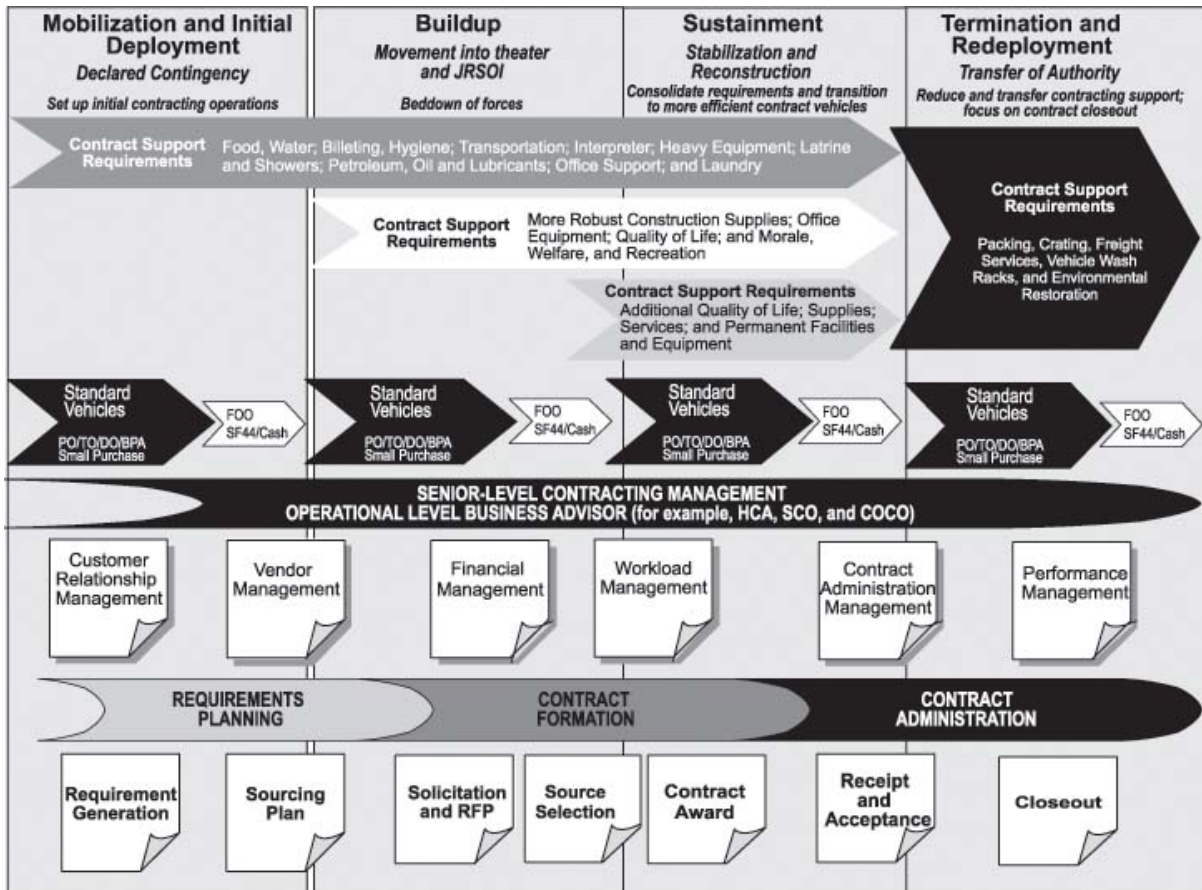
Mobilization and Initial Deployment
Declared Contingency
Set up initial contracting operations

Buildup
Movement into theater and JRSOI
Beddown of forces

Sustainment
Stabilization and Reconstruction
Consolidate requirements and transition to more efficient contract vehicles

Termination and Redeployment
Transfer of Authority
Reduce and transfer contracting support; focus on contract closeout

Contract Support Requirements Food, Water; Billeting, Hygiene; Transportation; Interpreter; Heavy Equipment; Latrine and Showers; Petroleum, Oil and Lubricants; Office Support; and Laundry

Contract Support Requirements More Robust Construction Supplies; Office Equipment; Quality of Life; and Morale, Welfare, and Recreation

Contract Support Requirements Additional Quality of Life; Supplies; Services; and Permanent Facilities and Equipment

Contract Support Requirements
Packing, Crating, Freight Services, Vehicle Wash Racks, and Environmental Restoration

Standard Vehicles PO/TO/DO/BPA Small Purchase
FOO SF44/Cash

Standard Vehicles PO/TO/DO/BPA Small Purchase
FOO SF44/Cash

Standard Vehicles PO/TO/DO/BPA Small Purchase
FOO SF44/Cash

Standard Vehicles PO/TO/DO/BPA Small Purchase
FOO SF44/Cash

SENIOR-LEVEL CONTRACTING MANAGEMENT
OPERATIONAL LEVEL BUSINESS ADVISOR (for example, HCA, SCO, and COCO)

Customer Relationship Management
Vendor Management
Financial Management
Workload Management
Contract Administration Management
Performance Management

REQUIREMENTS PLANNING
CONTRACT FORMATION
CONTRACT ADMINISTRATION

Requirement Generation
Sourcing Plan
Solicitation and RFP
Source Selection
Contract Award
Receipt and Acceptance
Closeout